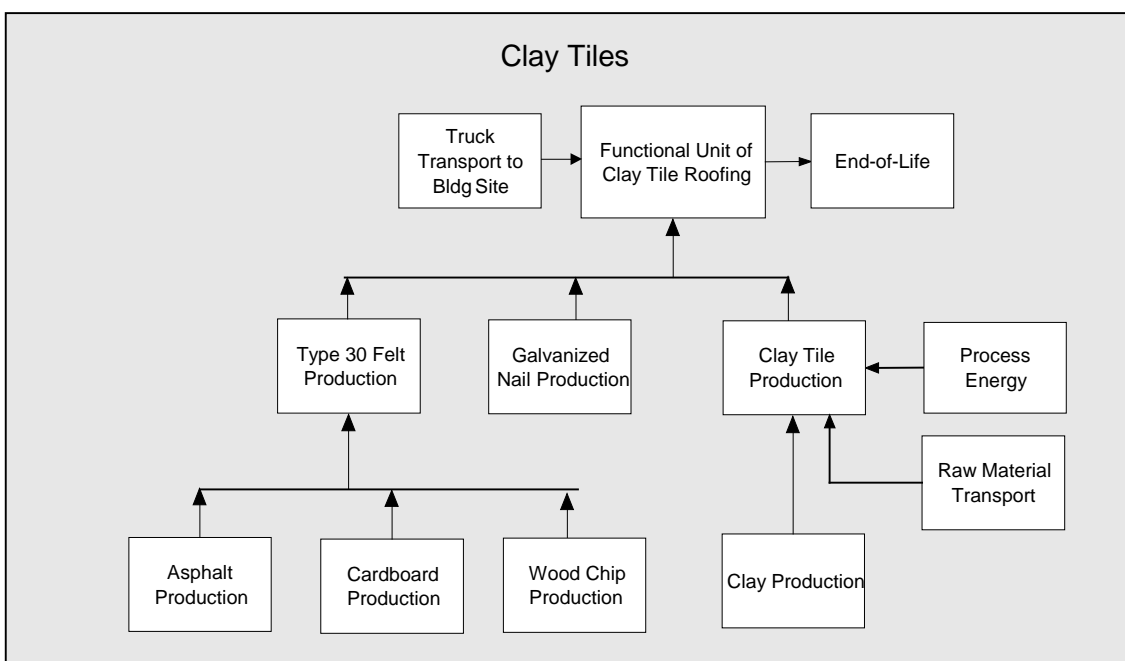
Clay Tiles

Truck Transport to Bldg Site

Functional Unit of Clay Tile Roofing

End-of-Life

Type 30 Felt Production

Galvanized Nail Production

Clay Tile Production

Process Energy

Raw Material Transport

Asphalt Production

Cardboard Production

Wood Chip Production

Clay Production